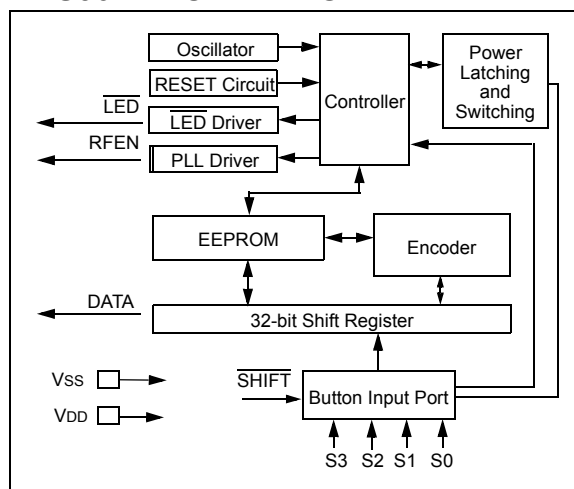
Oscillator

RESET Circuit

$\overline{\text{LED}}$

$\overline{\text{LED}}$ Driver

RFEN

PLL Driver

Controller

Power Latching and Switching

EEPROM

Encoder

DATA

32-bit Shift Register

VSS

VDD

$\overline{\text{SHIFT}}$

Button Input Port

S3 S2 S1 S0